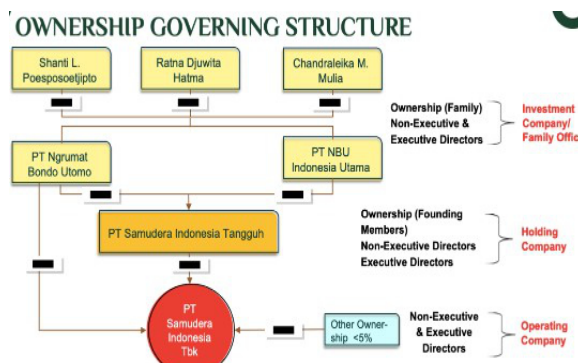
OWNERSHIP GOVERNING STRUCTURE

Shanti L. Poesposoetjipto

Ratna Djuwita Hatma

Chandraleika M. Mulia

Ownership (Family) Non-Executive & Executive Directors

Investment Company/ Family Offic

PT Ngrumat Bondo Utomo

PT NBU Indonesia Utama

PT Samudera Indonesia Tangguh

Ownership (Founding Members) Non-Executive Directors Executive Directors

Holding Company

PT Samudera Indonesia Tbk

Other Ownership <5%

Non-Executive & Executive Directors

Operating Company